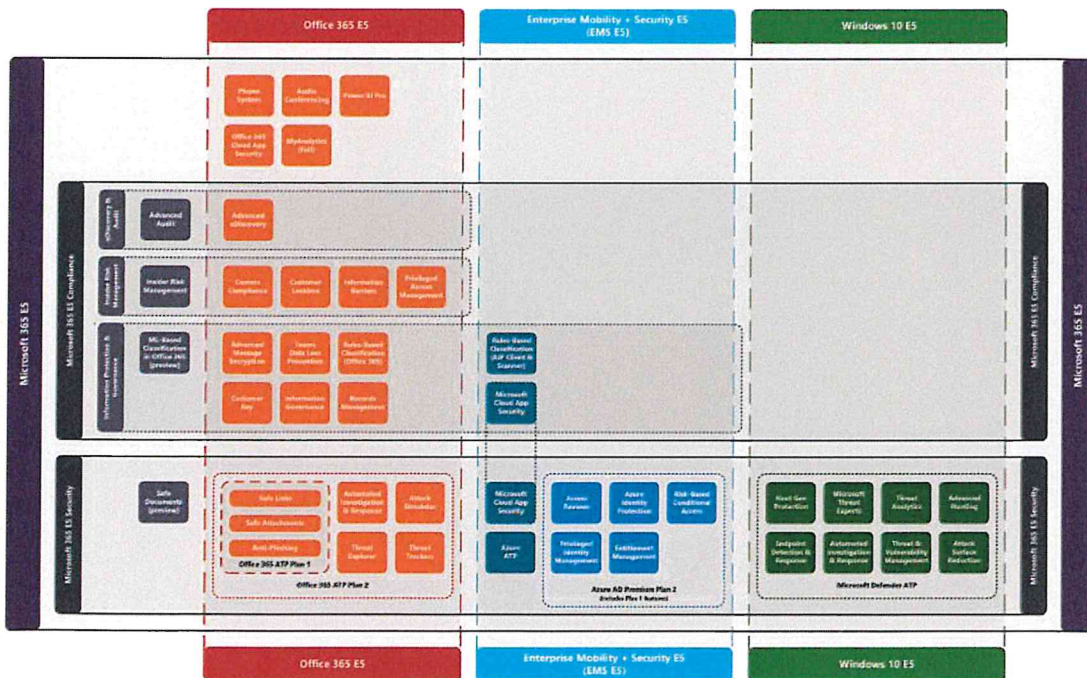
Office 365 E5

Enterprise Mobility + Security E5 (EMS E5)

Windows 10 E5

Microsoft 365 E5

Phone System

Audio Conferencing

Power BI Pro

Office 365 Cloud App Security

MyAnalytics (Full)

Microsoft 365 E5 Compliance

eDiscovery & Audit

Advanced Audit

Advanced eDiscovery

Insider Risk Management

Insider Risk Management

Comms Compliance

Customer Lockbox

Information Barriers

Privileged Access Management

Information Protection & Governance

ML-Based Classification in Office 365 (preview)

Advanced Message Encryption

Teams Data Loss Prevention

Rules-Based Classification (Office 365)

Customer Key

Information Governance

Records Management

Rules-Based Classification (AIP Client & Scanner)

Microsoft Cloud App Security

Microsoft 365 E5 Compliance

Microsoft 365 E5

Microsoft 365 E5 Security

Safe Documents (preview)

Safe Links

Safe Attachments

Anti-Phishing

Office 365 ATP Plan 1

Automated Investigation & Response

Attack Simulator

Threat Explorer

Threat Trackers

Office 365 ATP Plan 2

Microsoft Cloud App Security

Azure ATP

Access Reviews

Azure Identity Protection

Risk-Based Conditional Access

Privileged Identity Management

Entitlement Management

Azure AD Premium Plan 2 (Includes Plan 1 features)

Next Gen Protection

Microsoft Threat Experts

Threat Analytics

Advanced Hunting

Endpoint Detection & Response

Automated Investigation & Response

Threat & Vulnerability Management

Attack Surface Reduction

Microsoft Defender ATP

Microsoft 365 E5 Security

Office 365 E5

Enterprise Mobility + Security E5 (EMS E5)

Windows 10 E5